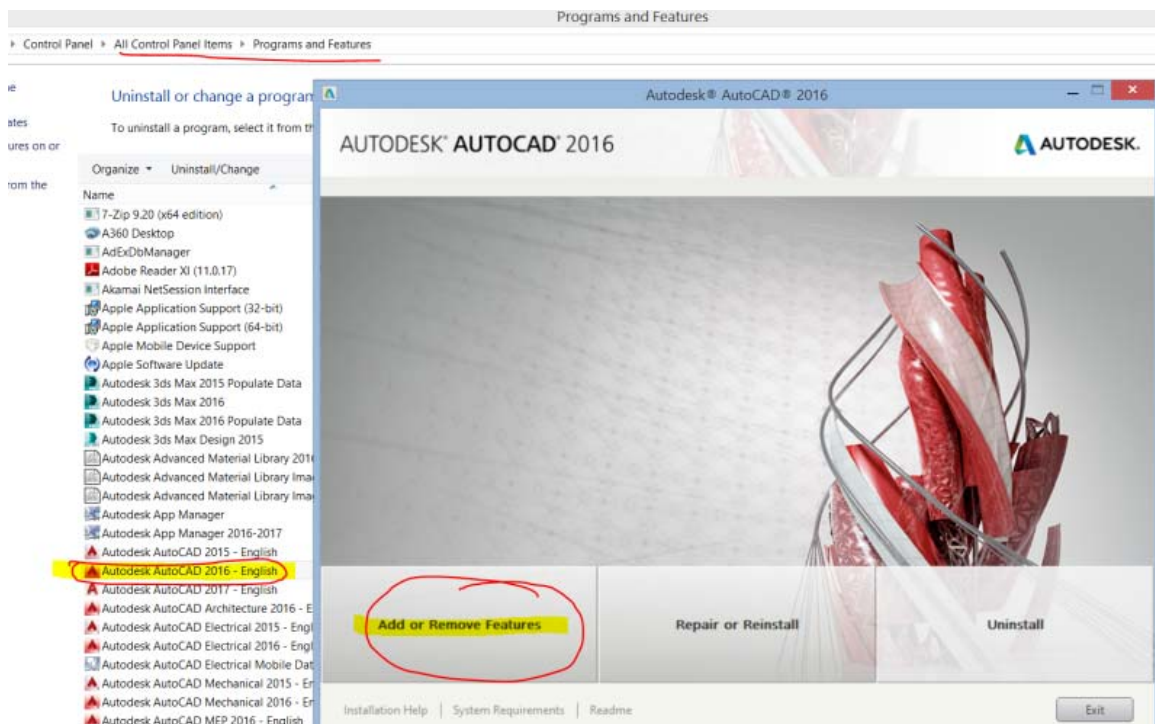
Programs and Features

▸ Control Panel ▸ All Control Panel Items ▸ Programs and Features

e

ates

ures on or

rom the

Uninstall or change a program

To uninstall a program, select it from th

Organize ▾ Uninstall/Change

Name

7-Zip 9.20 (x64 edition)

A360 Desktop

AdExDbManager

Adobe Reader XI (11.0.17)

Akamai NetSession Interface

Apple Application Support (32-bit)

Apple Application Support (64-bit)

Apple Mobile Device Support

Apple Software Update

Autodesk 3ds Max 2015 Populate Data

Autodesk 3ds Max 2016

Autodesk 3ds Max 2016 Populate Data

Autodesk 3ds Max Design 2015

Autodesk Advanced Material Library 201

Autodesk Advanced Material Library Ima

Autodesk Advanced Material Library Ima

Autodesk App Manager

Autodesk App Manager 2016-2017

Autodesk AutoCAD 2015 - English

Autodesk AutoCAD 2016 - English

Autodesk AutoCAD 2017 - English

Autodesk AutoCAD Architecture 2016 - E

Autodesk AutoCAD Electrical 2015 - Engl

Autodesk AutoCAD Electrical 2016 - Engl

Autodesk AutoCAD Electrical Mobile Dat

Autodesk AutoCAD Mechanical 2015 - Er

Autodesk AutoCAD Mechanical 2016 - Er

Autodesk AutoCAD MEP 2016 - English

Autodesk® AutoCAD® 2016

AUTODESK® AUTOCAD® 2016

AUTODESK.

Add or Remove Features

Repair or Reinstall

Uninstall

Installation Help | System Requirements | Readme

Exit